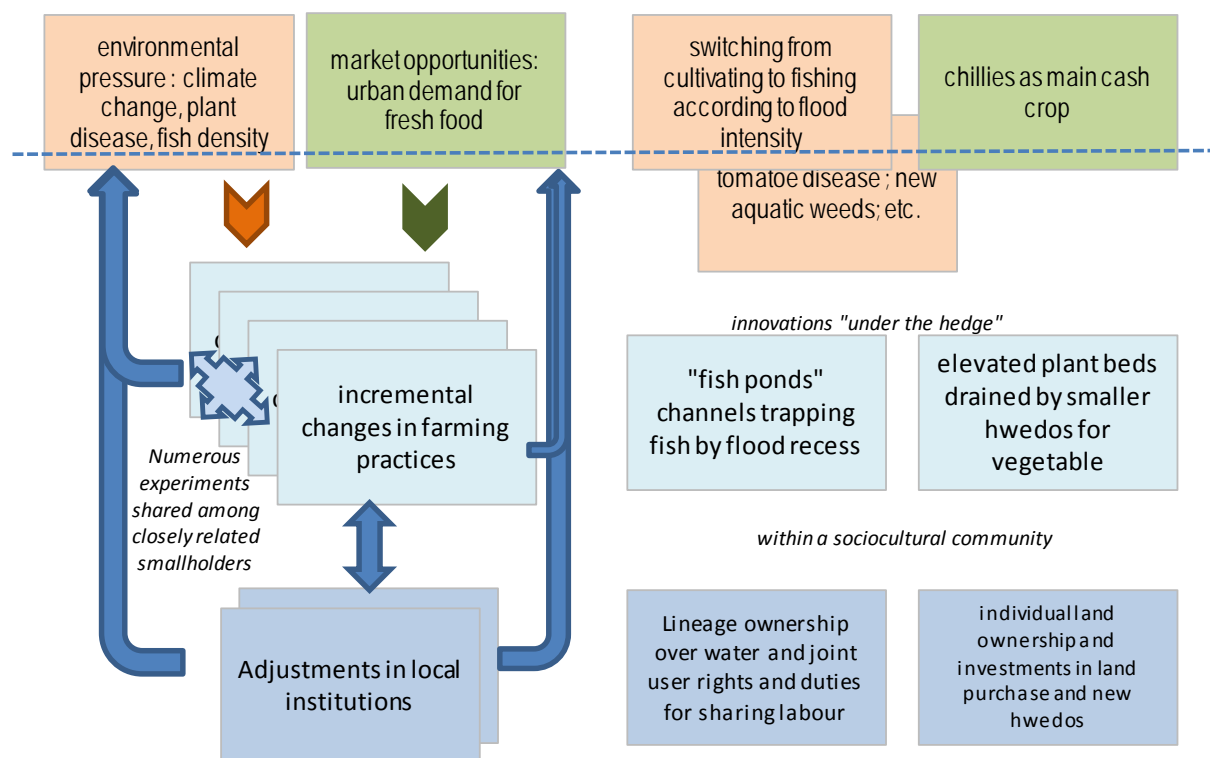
environmental pressure : climate change, plant disease, fish density

market opportunities: urban demand for fresh food

switching from cultivating to fishing according to flood intensity

tomatoe disease ; new aquatic weeds; etc.

chillies as main cash crop

incremental changes in farming practices

Numerous experiments shared among closely related smallholders

Adjustments in local institutions

innovations "under the hedge"

"fish ponds" channels trapping fish by flood recess

elevated plant beds drained by smaller hwedos for vegetable

within a sociocultural community

Lineage ownership over water and joint user rights and duties for sharing labour

individual land ownership and investments in land purchase and new hwedos